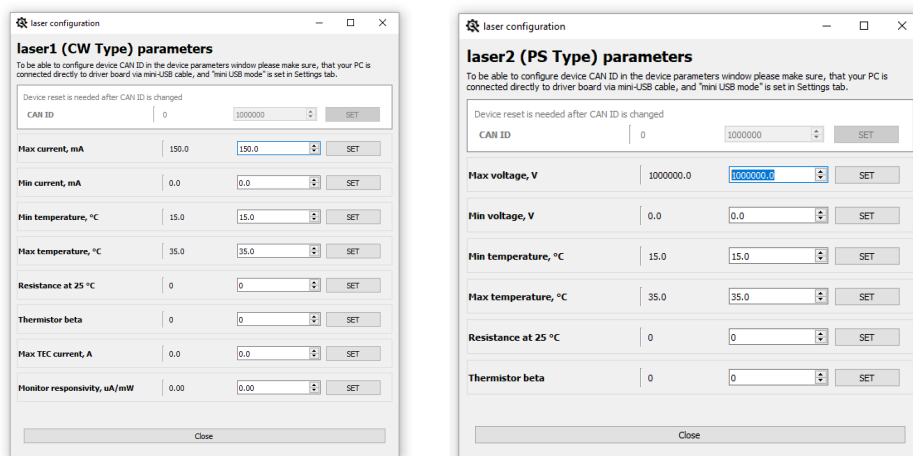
laser configuration

laser1 (CW Type) parameters

To be able to configure device CAN ID in the device parameters window please make sure, that your PC is connected directly to driver board via mini-USB cable, and "mini USB mode" is set in Settings tab.

Device reset is needed after CAN ID is changed

| | | | |
|---|---|---|---|
| CAN ID | 0 | 1000000 | SET |
| Max current, mA | 150.0 | 150.0 | SET |
| Min current, mA | 0.0 | 0.0 | SET |
| Min temperature, °C | 15.0 | 15.0 | SET |
| Max temperature, °C | 35.0 | 35.0 | SET |
| Resistance at 25 °C | 0 | 0 | SET |
| Thermistor beta | 0 | 0 | SET |
| Max TEC current, A | 0.0 | 0.0 | SET |
| Monitor responsivity, uA/mW | 0.00 | 0.00 | SET |

Close

laser configuration

laser2 (PS Type) parameters

To be able to configure device CAN ID in the device parameters window please make sure, that your PC is connected directly to driver board via mini-USB cable, and "mini USB mode" is set in Settings tab.

Device reset is needed after CAN ID is changed

| | | | |
|---|---|---|---|
| CAN ID | 0 | 1000000 | SET |
| Max voltage, V | 1000000.0 | 1000000.0 | SET |
| Min voltage, V | 0.0 | 0.0 | SET |
| Min temperature, °C | 15.0 | 15.0 | SET |
| Max temperature, °C | 35.0 | 35.0 | SET |
| Resistance at 25 °C | 0 | 0 | SET |
| Thermistor beta | 0 | 0 | SET |

Close